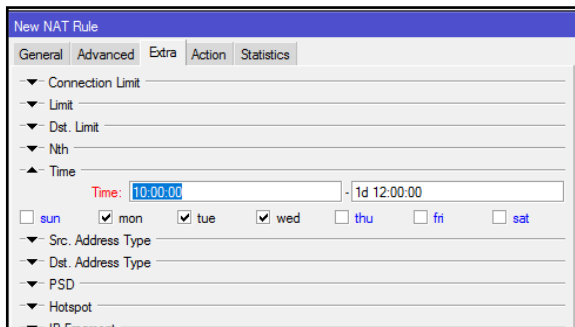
New NAT Rule

General Advanced Extra Action Statistics

Connection Limit

Limit

Dst. Limit

Nth

Time

Time: 10:00:00 - 1d 12:00:00

sun mon tue wed thu fri sat

Src. Address Type

Dst. Address Type

PSD

Hotspot

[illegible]